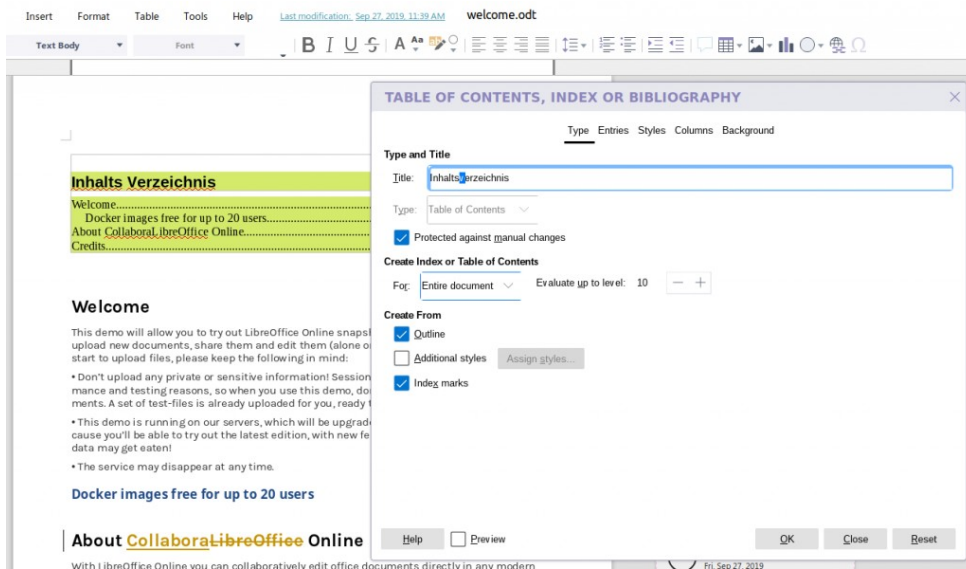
Insert Format Table Tools Help Last modification: Sep 27, 2019, 11:39 AM welcome.odt

Text Body Font

Inhalts Verzeichnis

Welcome.........
Docker images free for up to 20 users.........
About CollaboraLibreOffice Online.........
Credits.........

Welcome

This demo will allow you to try out LibreOffice Online snaps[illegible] upload new documents, share them and edit them (alone o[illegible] start to upload files, please keep the following in mind:

• Don't upload any private or sensitive information! Session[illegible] mance and testing reasons, so when you use this demo, do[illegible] ments. A set of test-files is already uploaded for you, ready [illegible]

• This demo is running on our servers, which will be upgrade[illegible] cause you'll be able to try out the latest edition, with new fe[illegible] data may get eaten!

• The service may disappear at any time.

Docker images free for up to 20 users

About CollaboraLibreOffice Online

With LibreOffice Online you can collaboratively edit office documents directly in any modern

TABLE OF CONTENTS, INDEX OR BIBLIOGRAPHY

Type Entries Styles Columns Background

Type and Title

Title: Inhalts Verzeichnis

Type: Table of Contents

Protected against manual changes

Create Index or Table of Contents

For: Entire document Evaluate up to level: 10 — +

Create From

Outline

Additional styles Assign styles...

Index marks

Help Preview OK Close Reset

Fri, Sep 27, 2019